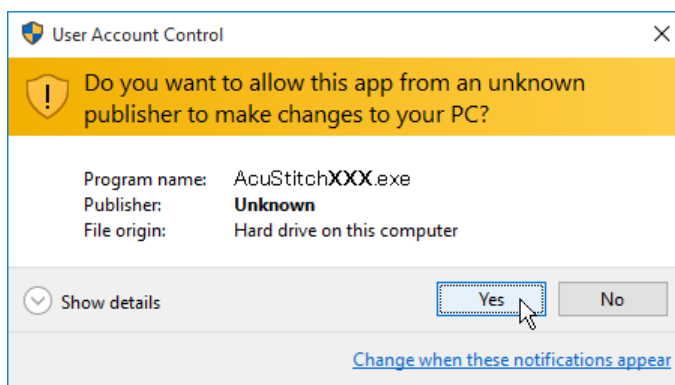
User Account Control

Do you want to allow this app from an unknown publisher to make changes to your PC?

| | |
|---|---|
| Program name: | AcuStitch**XXX**.exe |
| Publisher: | **Unknown** |
| File origin: | Hard drive on this computer |

Show details

Yes

No

Change when these notifications appear